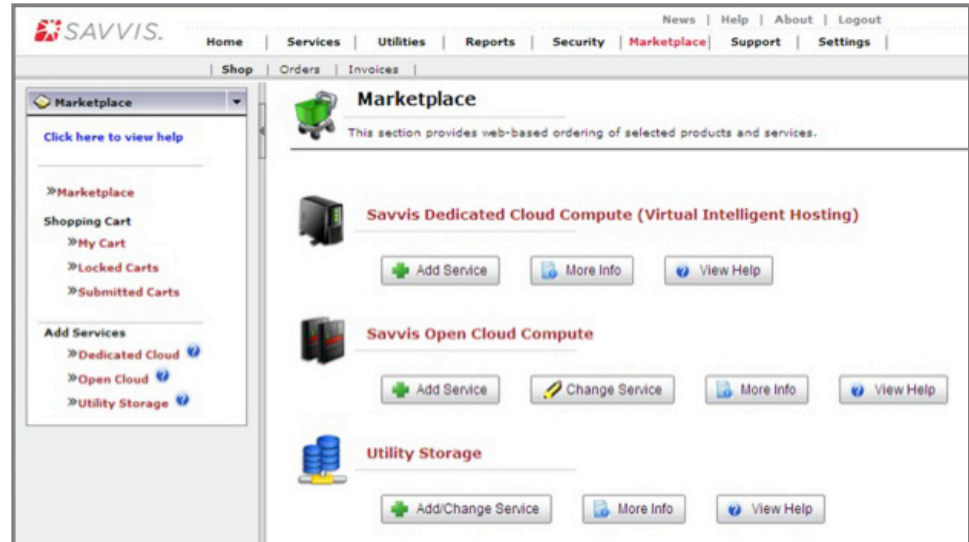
SAVVIS.

News | Help | About | Logout

Home | Services | Utilities | Reports | Security | Marketplace | Support | Settings |

| Shop | Orders | Invoices |

Marketplace

Click here to view help

»Marketplace

Shopping Cart

»My Cart

»Locked Carts

»Submitted Carts

Add Services

»Dedicated Cloud

»Open Cloud

»Utility Storage

Marketplace

This section provides web-based ordering of selected products and services.

Savvis Dedicated Cloud Compute (Virtual Intelligent Hosting)

Add Service | More Info | View Help

Savvis Open Cloud Compute

Add Service | Change Service | More Info | View Help

Utility Storage

Add/Change Service | More Info | View Help